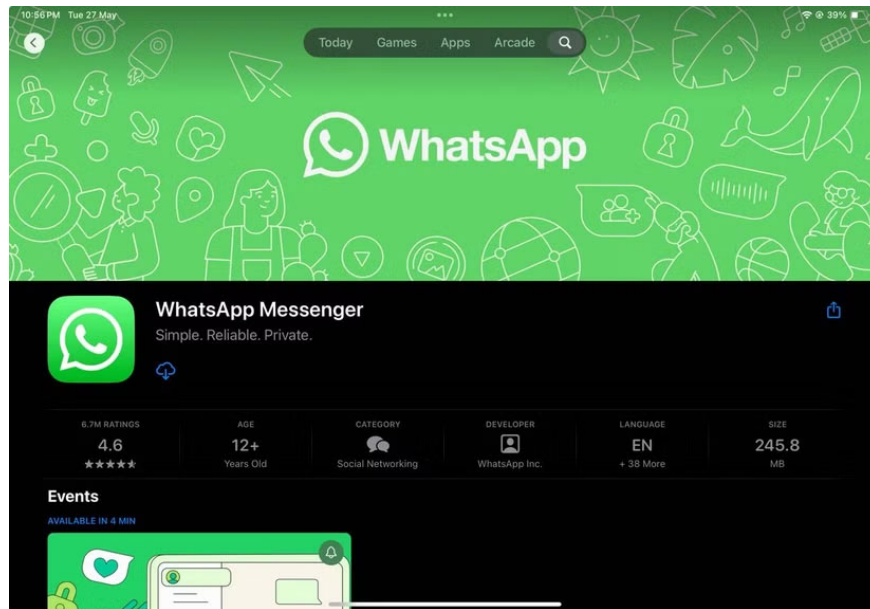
10:56 PM Tue 27 May

39%

Today Games Apps Arcade

WhatsApp

WhatsApp Messenger

Simple. Reliable. Private.

6.7M RATINGS
4.6
★★★★★

AGE
12+
Years Old

CATEGORY
Social Networking

DEVELOPER
WhatsApp Inc.

LANGUAGE
EN
+ 38 More

SIZE
245.8
MB

Events

AVAILABLE IN 4 MIN